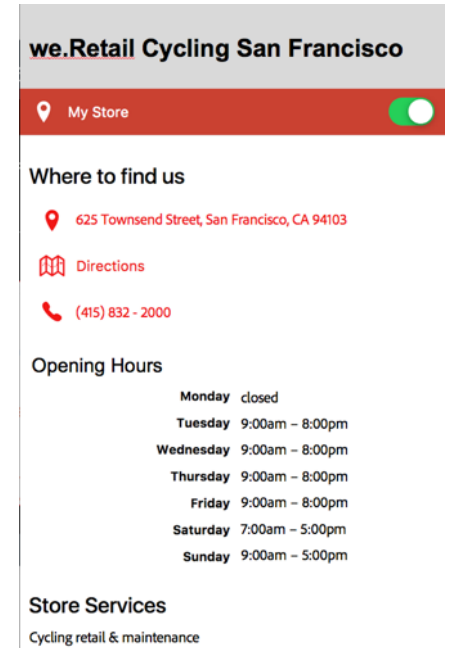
we.Retail Cycling San Francisco

My Store

Where to find us

625 Townsend Street, San Francisco, CA 94103

Directions

(415) 832 - 2000

Opening Hours

| | |
|---|---|
| Monday | closed |
| Tuesday | 9:00am – 8:00pm |
| Wednesday | 9:00am – 8:00pm |
| Thursday | 9:00am – 8:00pm |
| Friday | 9:00am – 8:00pm |
| Saturday | 7:00am – 5:00pm |
| Sunday | 9:00am – 5:00pm |

Store Services

Cycling retail & maintenance